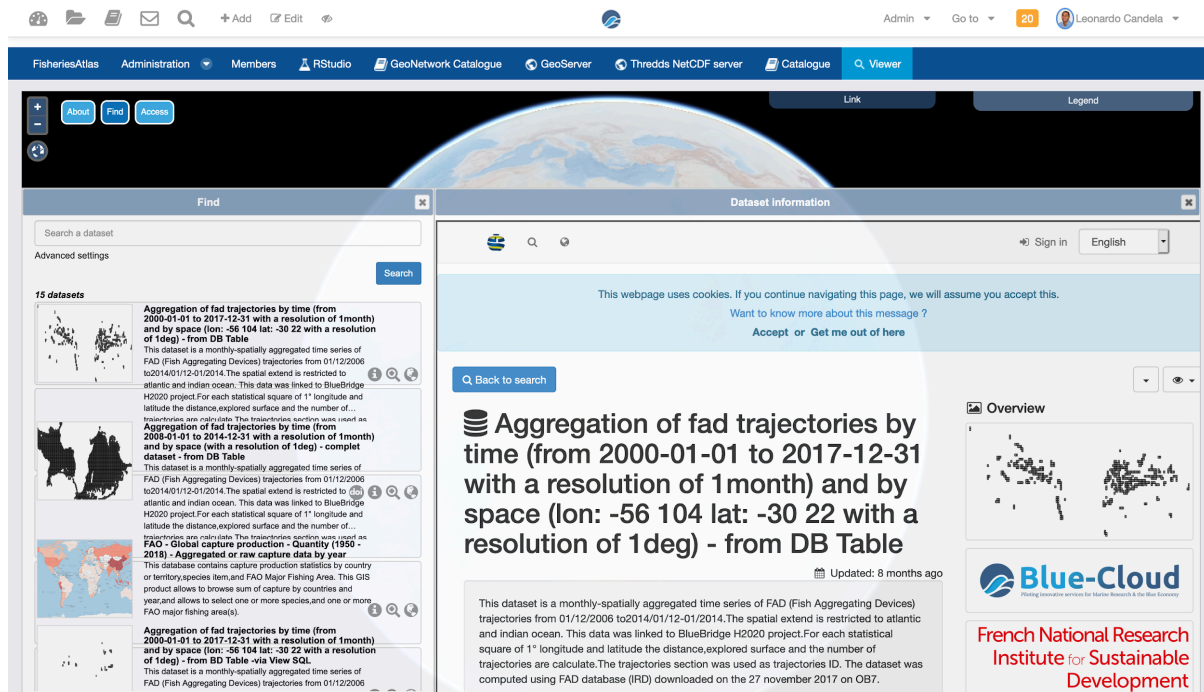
+ Add  Edit  Admin  Go to  20  Leonardo Candela

FisheriesAtlas  Administration  Members  RStudio  GeoNetwork Catalogue  GeoServer  Thredds NetCDF server  Catalogue  Viewer

About  Find  Access  Link  Legend

Find

Search a dataset

Advanced settings

Search

15 datasets

Aggregation of fad trajectories by time (from 2000-01-01 to 2017-12-31 with a resolution of 1month) and by space (lon: -56 104 lat: -30 22 with a resolution of 1deg) - from DB Table
This dataset is a monthly-spatially aggregated time series of FAD (Fish Aggregating Devices) trajectories from 01/12/2006 to2014/01/12-01/2014.The spatial extend is restricted to atlantic and indian ocean. This data was linked to BlueBridge H2020 project.For each statistical square of 1° longitude and latitude the distance,explored surface and the number of...

Aggregation of fad trajectories by time (from 2008-01-01 to 2014-12-31 with a resolution of 1month) and by space (with a resolution of 1deg) - complet dataset - from DB Table
This dataset is a monthly-spatially aggregated time series of FAD (Fish Aggregating Devices) trajectories from 01/12/2006 to2014/01/12-01/2014.The spatial extend is restricted to atlantic and indian ocean. This data was linked to BlueBridge H2020 project.For each statistical square of 1° longitude and latitude the distance,explored surface and the number of...

FAO - Global capture production - Quantity (1950 - 2018) - Aggregated or raw capture data by year
This database contains capture production statistics by country or territory,species item,and FAO Major Fishing Area. This GIS product allows to browse sum of capture by countries and year,and allows to select one or more species,and one or more FAO major fishing area(s).

Aggregation of fad trajectories by time (from 2000-01-01 to 2017-12-31 with a resolution of 1month) and by space (lon: -56 104 lat: -30 22 with a resolution of 1deg) - from BD Table -via View SQL
This dataset is a monthly-spatially aggregated time series of FAD (Fish Aggregating Devices) trajectories from 01/12/2006

Dataset information

Sign in  English

This webpage uses cookies. If you continue navigating this page, we will assume you accept this.
Want to know more about this message ?
Accept or Get me out of here

Back to search

Aggregation of fad trajectories by time (from 2000-01-01 to 2017-12-31 with a resolution of 1month) and by space (lon: -56 104 lat: -30 22 with a resolution of 1deg) - from DB Table

Updated: 8 months ago

This dataset is a monthly-spatially aggregated time series of FAD (Fish Aggregating Devices) trajectories from 01/12/2006 to2014/01/12-01/2014.The spatial extend is restricted to atlantic and indian ocean. This data was linked to BlueBridge H2020 project.For each statistical square of 1° longitude and latitude the distance,explored surface and the number of trajectories are calculate.The trajectories section was used as trajectories ID. The dataset was computed using FAD database (IRD) downloaded on the 27 november 2017 on OB7.

Overview

Blue-Cloud
Piloting innovative services for Marine Research & the Blue Economy

French National Research Institute for Sustainable Development